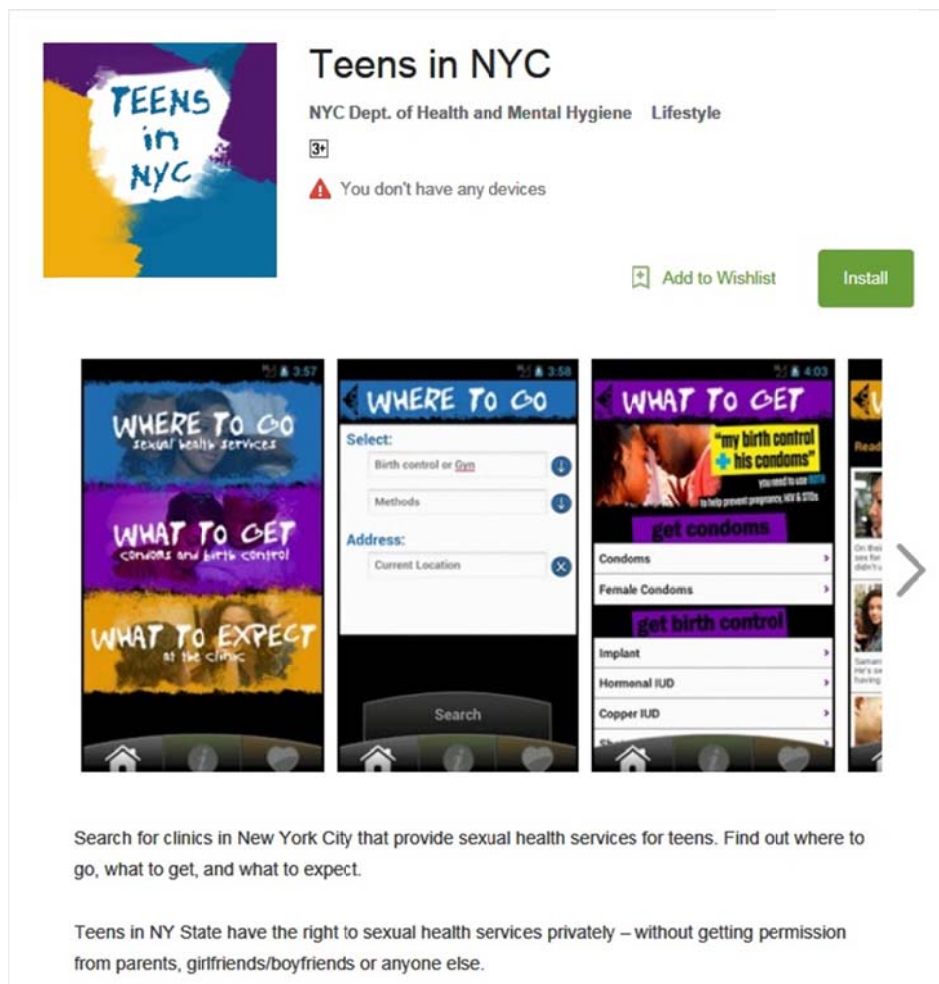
TEENS in NYC

Teens in NYC

NYC Dept. of Health and Mental Hygiene Lifestyle

3+

You don't have any devices

Add to Wishlist

Install

3:57

WHERE TO GO
sexual health services

WHAT TO GET
condoms and birth control

WHAT TO EXPECT
at the clinic

3:58

WHERE TO GO

Select:

Birth control or Gyn

Methods

Address:

Current Location

Search

4:03

WHAT TO GET

"my birth control + his condoms"

you need to use BOTH to help prevent pregnancy, HIV & STDs

get condoms

Condoms

Female Condoms

get birth control

Implant

Hormonal IUD

Copper IUD

Read

On thei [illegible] sex fo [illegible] didn't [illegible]

Saman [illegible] He's se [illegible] having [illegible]

Search for clinics in New York City that provide sexual health services for teens. Find out where to go, what to get, and what to expect.

Teens in NY State have the right to sexual health services privately – without getting permission from parents, girlfriends/boyfriends or anyone else.